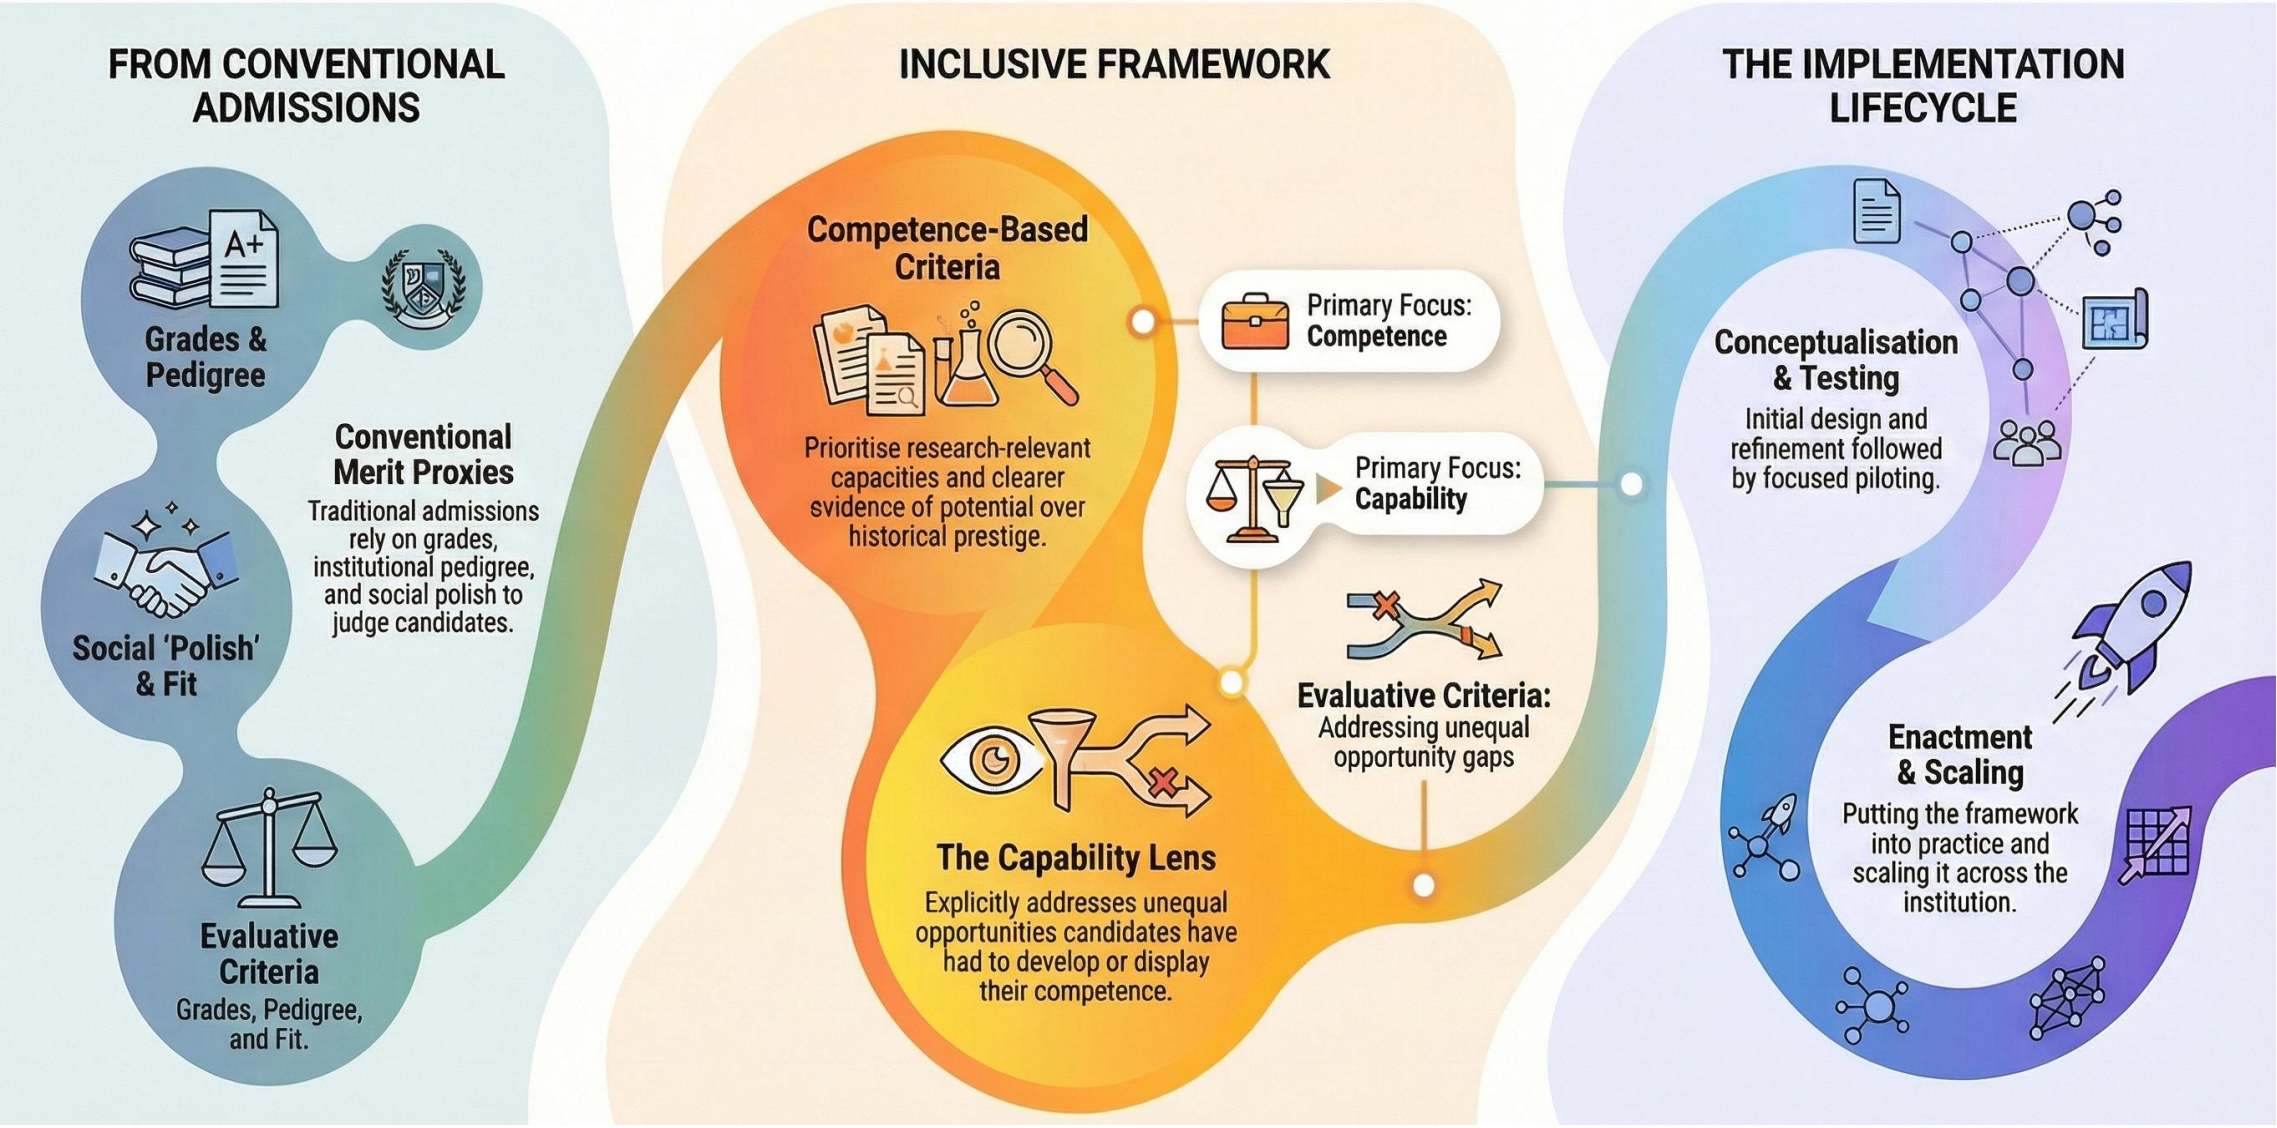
FROM CONVENTIONAL ADMISSIONS

A+

Grades & Pedigree

Conventional Merit Proxies
Traditional admissions rely on grades, institutional pedigree, and social polish to judge candidates.

Social 'Polish' & Fit

Evaluative Criteria
Grades, Pedigree, and Fit.

INCLUSIVE FRAMEWORK

Competence-Based Criteria

Prioritise research-relevant capacities and clearer svidence of potential over historical prestige.

Primary Focus: Competence

Primary Focus: Capability

Evaluative Criteria:
Addressing unequal opportunity gaps

The Capability Lens
Explicitly addresses unequal opportunities candidates have had to develop or display their competence.

THE IMPLEMENTATION LIFECYCLE

Conceptualisation & Testing
Initial design and refinement followed by focused piloting.

Enactment & Scaling
Putting the framework into practice and scaling it across the institution.